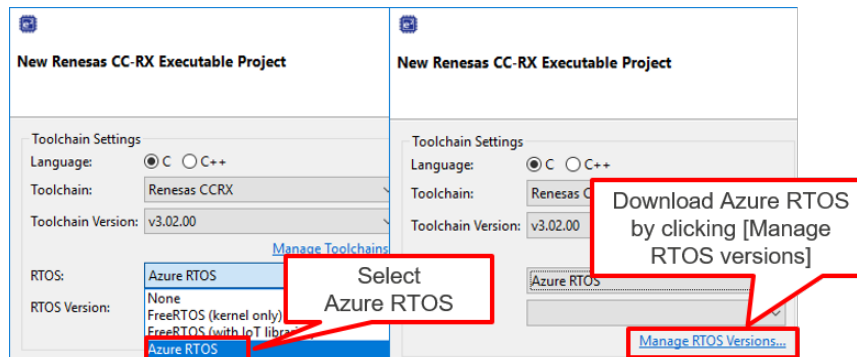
New Renesas CC-RX Executable Project

Toolchain Settings
Language: C C++
Toolchain: Renesas CCRX
Toolchain Version: v3.02.00
Manage Toolchains
RTOS: Azure RTOS
RTOS Version:
None
FreeRTOS (kernel only)
FreeRTOS (with IoT librar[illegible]
Azure RTOS

Select Azure RTOS

New Renesas CC-RX Executable Project

Toolchain Settings
Language: C C++
Toolchain: Renesas C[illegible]
Toolchain Version: v3.02.00
Azure RTOS
Manage RTOS Versions...

Download Azure RTOS by clicking [Manage RTOS versions]